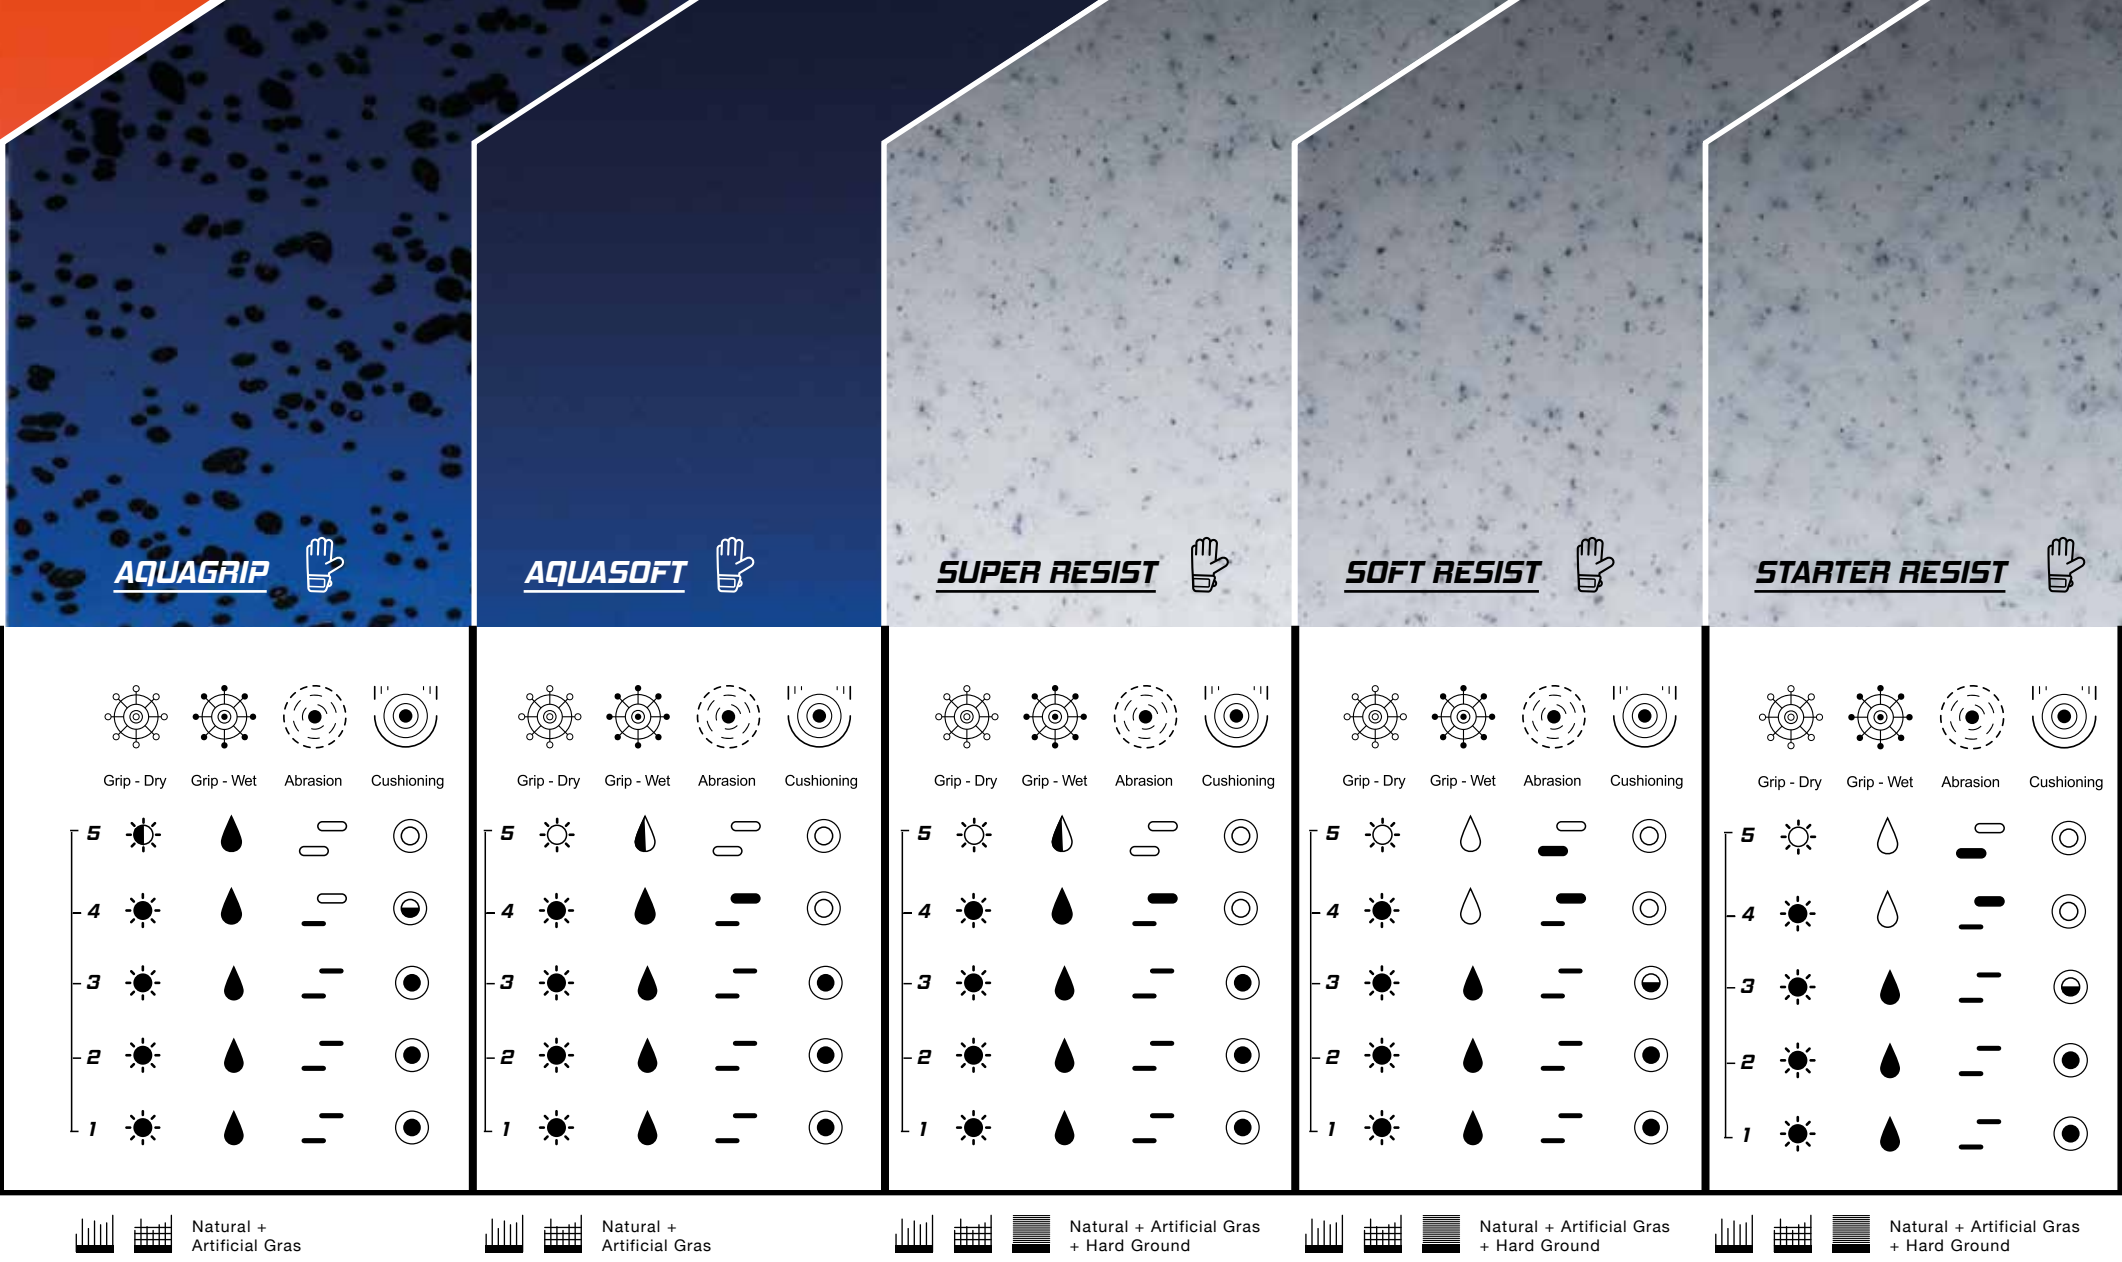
AQUAGRIP

Grip - Dry Grip - Wet Abrasion Cushioning

5
4
3
2
1

Natural + Artificial Gras

AQUASOFT

Grip - Dry Grip - Wet Abrasion Cushioning

5
4
3
2
1

Natural + Artificial Gras

SUPER RESIST

Grip - Dry Grip - Wet Abrasion Cushioning

5
4
3
2
1

Natural + Artificial Gras + Hard Ground

SOFT RESIST

Grip - Dry Grip - Wet Abrasion Cushioning

5
4
3
2
1

Natural + Artificial Gras + Hard Ground

STARTER RESIST

Grip - Dry Grip - Wet Abrasion Cushioning

5
4
3
2
1

Natural + Artificial Gras + Hard Ground